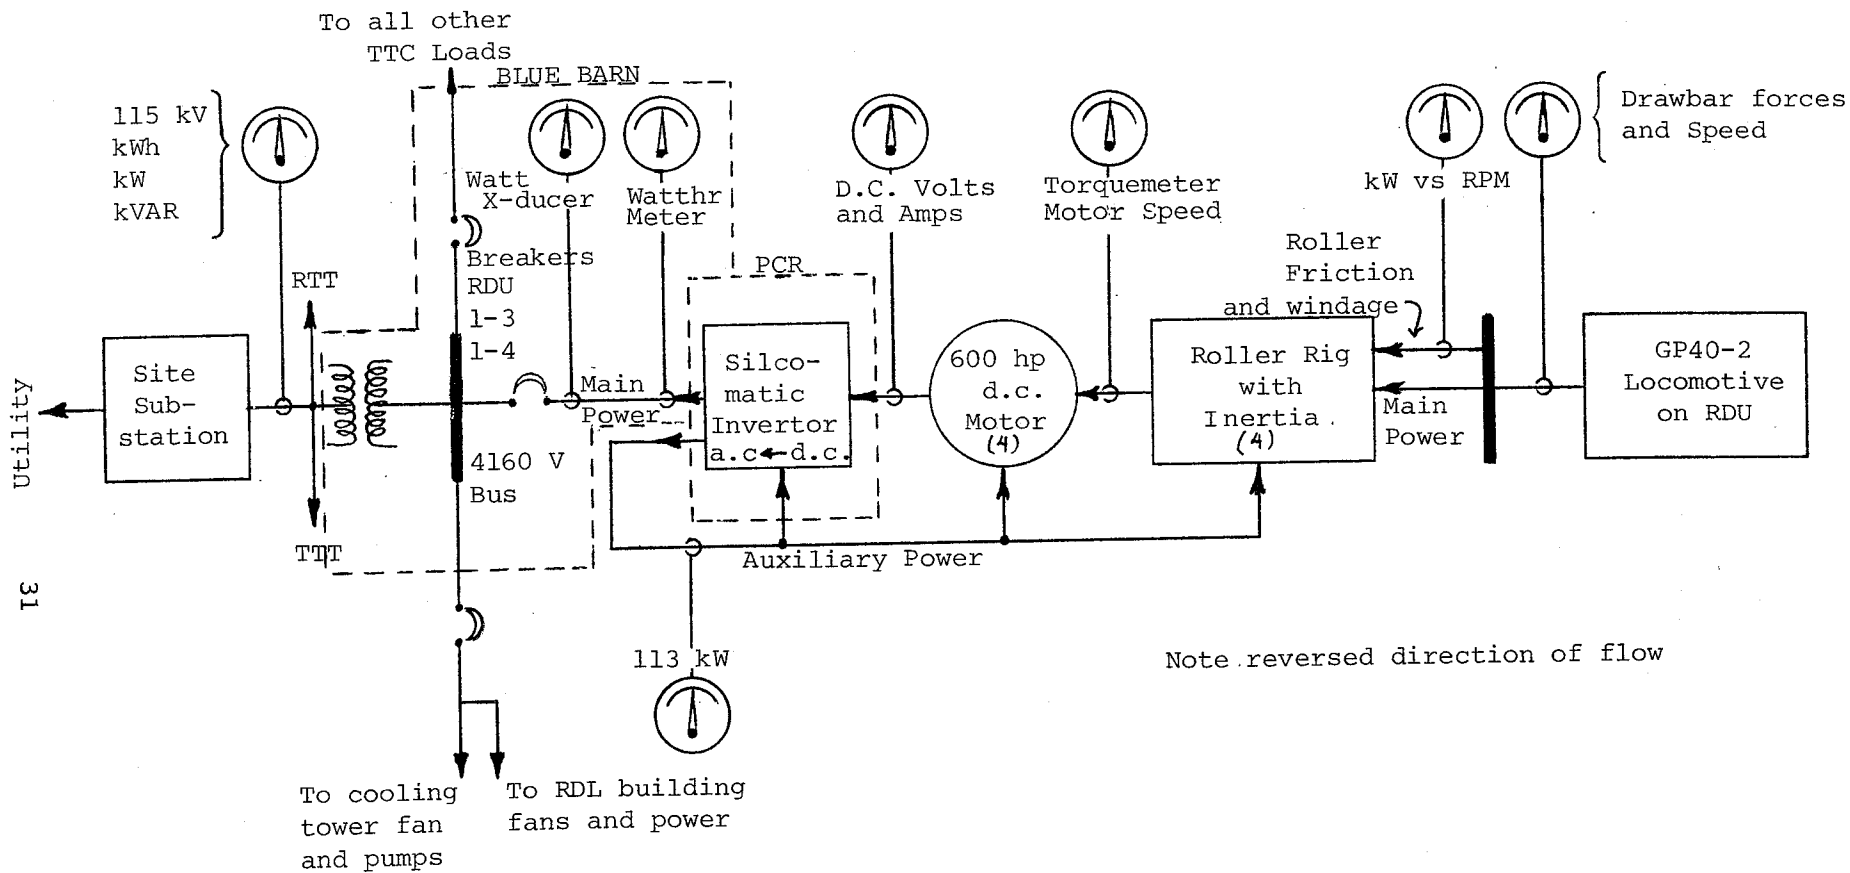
To all other TTC Loads

BLUE BARN

115 kV
kWh
kW
kVAR

Watt X-ducer

Watthr Meter

D.C. Volts and Amps

Torquemeter Motor Speed

kW vs RPM

Drawbar forces and Speed

Breakers RDU 1-3 1-4

PCR

Roller Friction and windage

RTT

Utility

Site Sub-station

Main Power

Silco-matic Invertor a.c←d.c.

600 hp d.c. Motor (4)

Roller Rig with Inertia (4)

Main Power

GP40-2 Locomotive on RDU

4160 V Bus

TTT

Auxiliary Power

31

113 kW

Note reversed direction of flow

To cooling tower fan and pumps

To RDL building fans and power